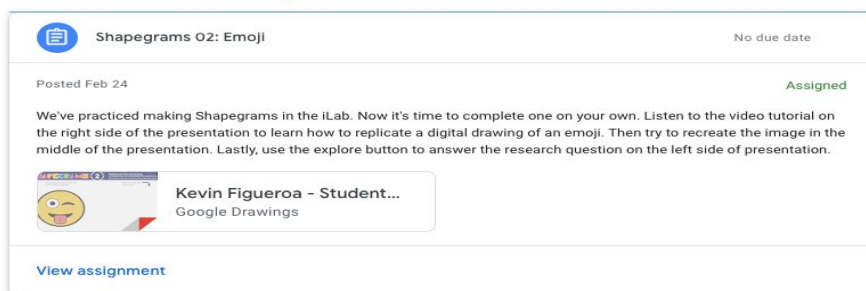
Shapegrams 02: Emoji

No due date

Posted Feb 24

Assigned

We've practiced making Shapegrams in the iLab. Now it's time to complete one on your own. Listen to the video tutorial on the right side of the presentation to learn how to replicate a digital drawing of an emoji. Then try to recreate the image in the middle of the presentation. Lastly, use the explore button to answer the research question on the left side of presentation.

Kevin Figueroa - Student...
Google Drawings

View assignment